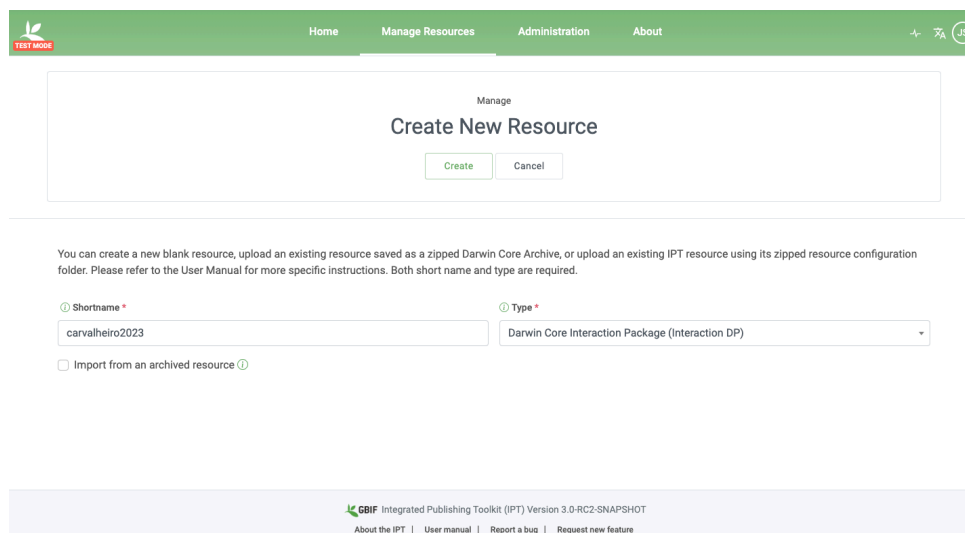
TEST MODE

Home Manage Resources Administration About

JS

Manage

Create New Resource

Create Cancel

You can create a new blank resource, upload an existing resource saved as a zipped Darwin Core Archive, or upload an existing IPT resource using its zipped resource configuration folder. Please refer to the User Manual for more specific instructions. Both short name and type are required.

ⓘ Shortname *

carvalheiro2023

ⓘ Type *

Darwin Core Interaction Package (Interaction DP)

Import from an archived resource ⓘ

GBIF Integrated Publishing Toolkit (IPT) Version 3.0-RC2-SNAPSHOT

About the IPT | User manual | Report a bug | Request new feature